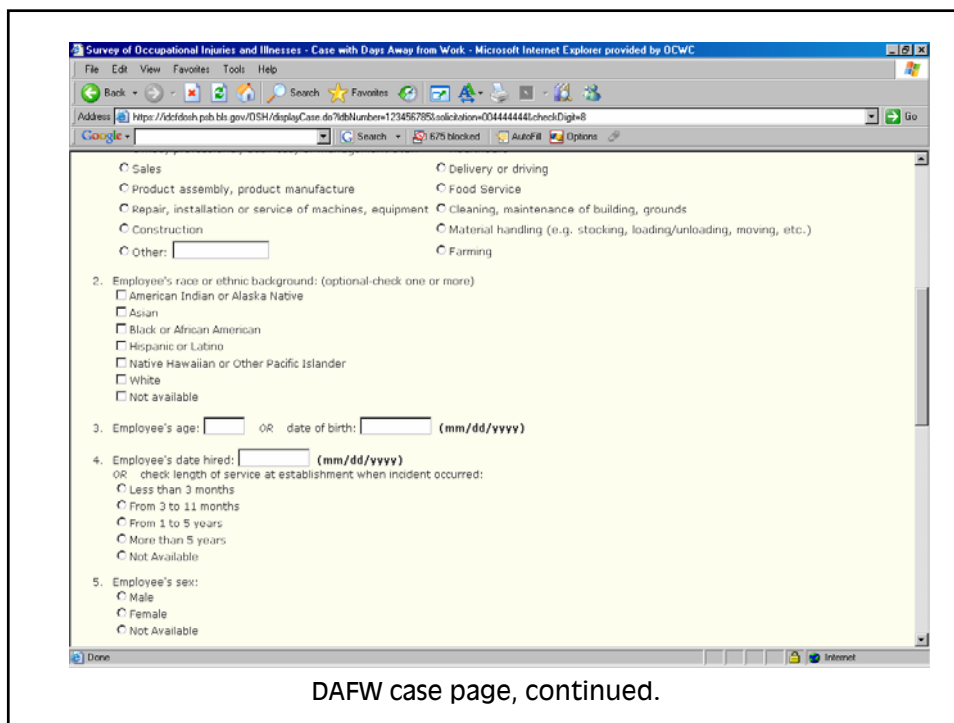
Survey of Occupational Injuries and Illnesses - Case with Days Away from Work - Microsoft Internet Explorer provided by OCWC

File Edit View Favorites Tools Help

Back Search Favorites

Address https://idcfdosh.psb.bls.gov/OSH/displayCase.do?idbNumber=123456785&solicitation=004444444&checkDigit=8 Go

Google Search 675 blocked AutoFill Options

Sales
Product assembly, product manufacture
Repair, installation or service of machines, equipment
Construction
Other:
Delivery or driving
Food Service
Cleaning, maintenance of building, grounds
Material handling (e.g. stocking, loading/unloading, moving, etc.)
Farming

2. Employee's race or ethnic background: (optional-check one or more)
American Indian or Alaska Native
Asian
Black or African American
Hispanic or Latino
Native Hawaiian or Other Pacific Islander
White
Not available

3. Employee's age: OR date of birth: (mm/dd/yyyy)

4. Employee's date hired: (mm/dd/yyyy)
OR check length of service at establishment when incident occurred:
Less than 3 months
From 3 to 11 months
From 1 to 5 years
More than 5 years
Not Available

5. Employee's sex:
Male
Female
Not Available

Done Internet

DAFW case page, continued.